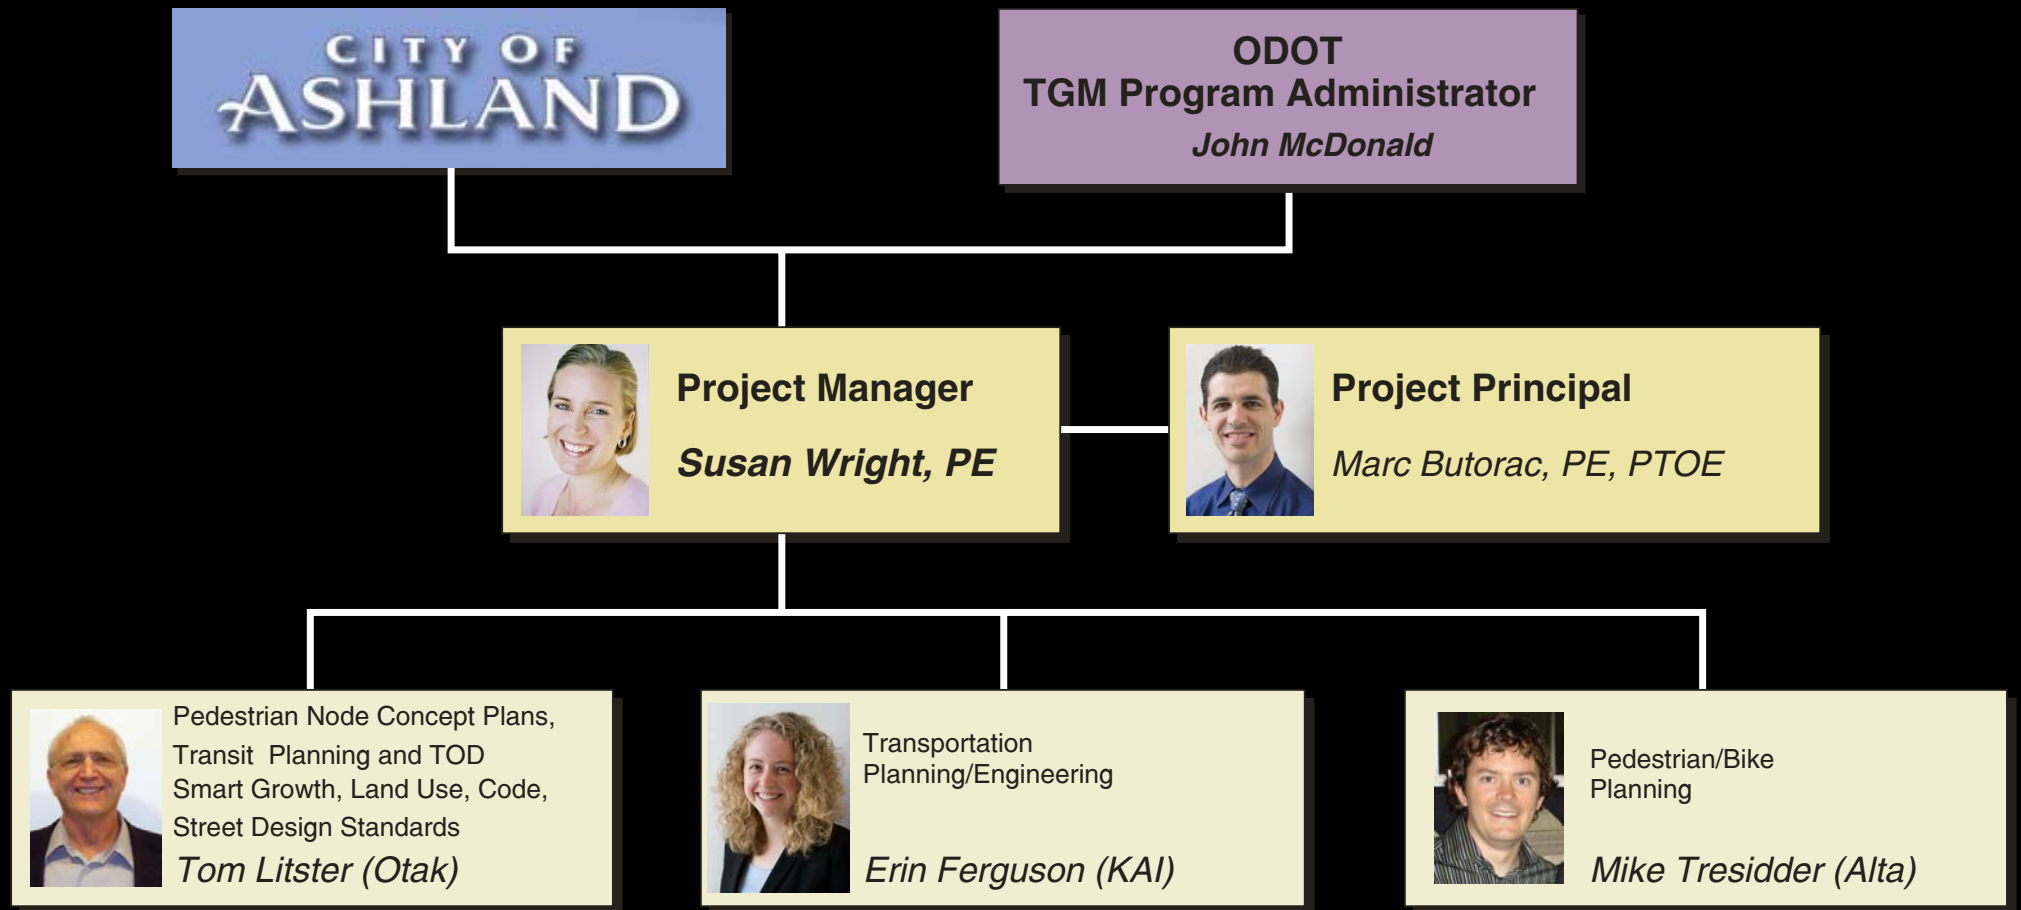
CITY OF ASHLAND

ODOT
TGM Program Administrator
John McDonald

Project Manager
Susan Wright, PE

Project Principal
Marc Butorac, PE, PTOE

Pedestrian Node Concept Plans, Transit Planning and TOD Smart Growth, Land Use, Code, Street Design Standards
Tom Litster (Otak)

Transportation Planning/Engineering
Erin Ferguson (KAI)

Pedestrian/Bike Planning
Mike Tresidder (Alta)